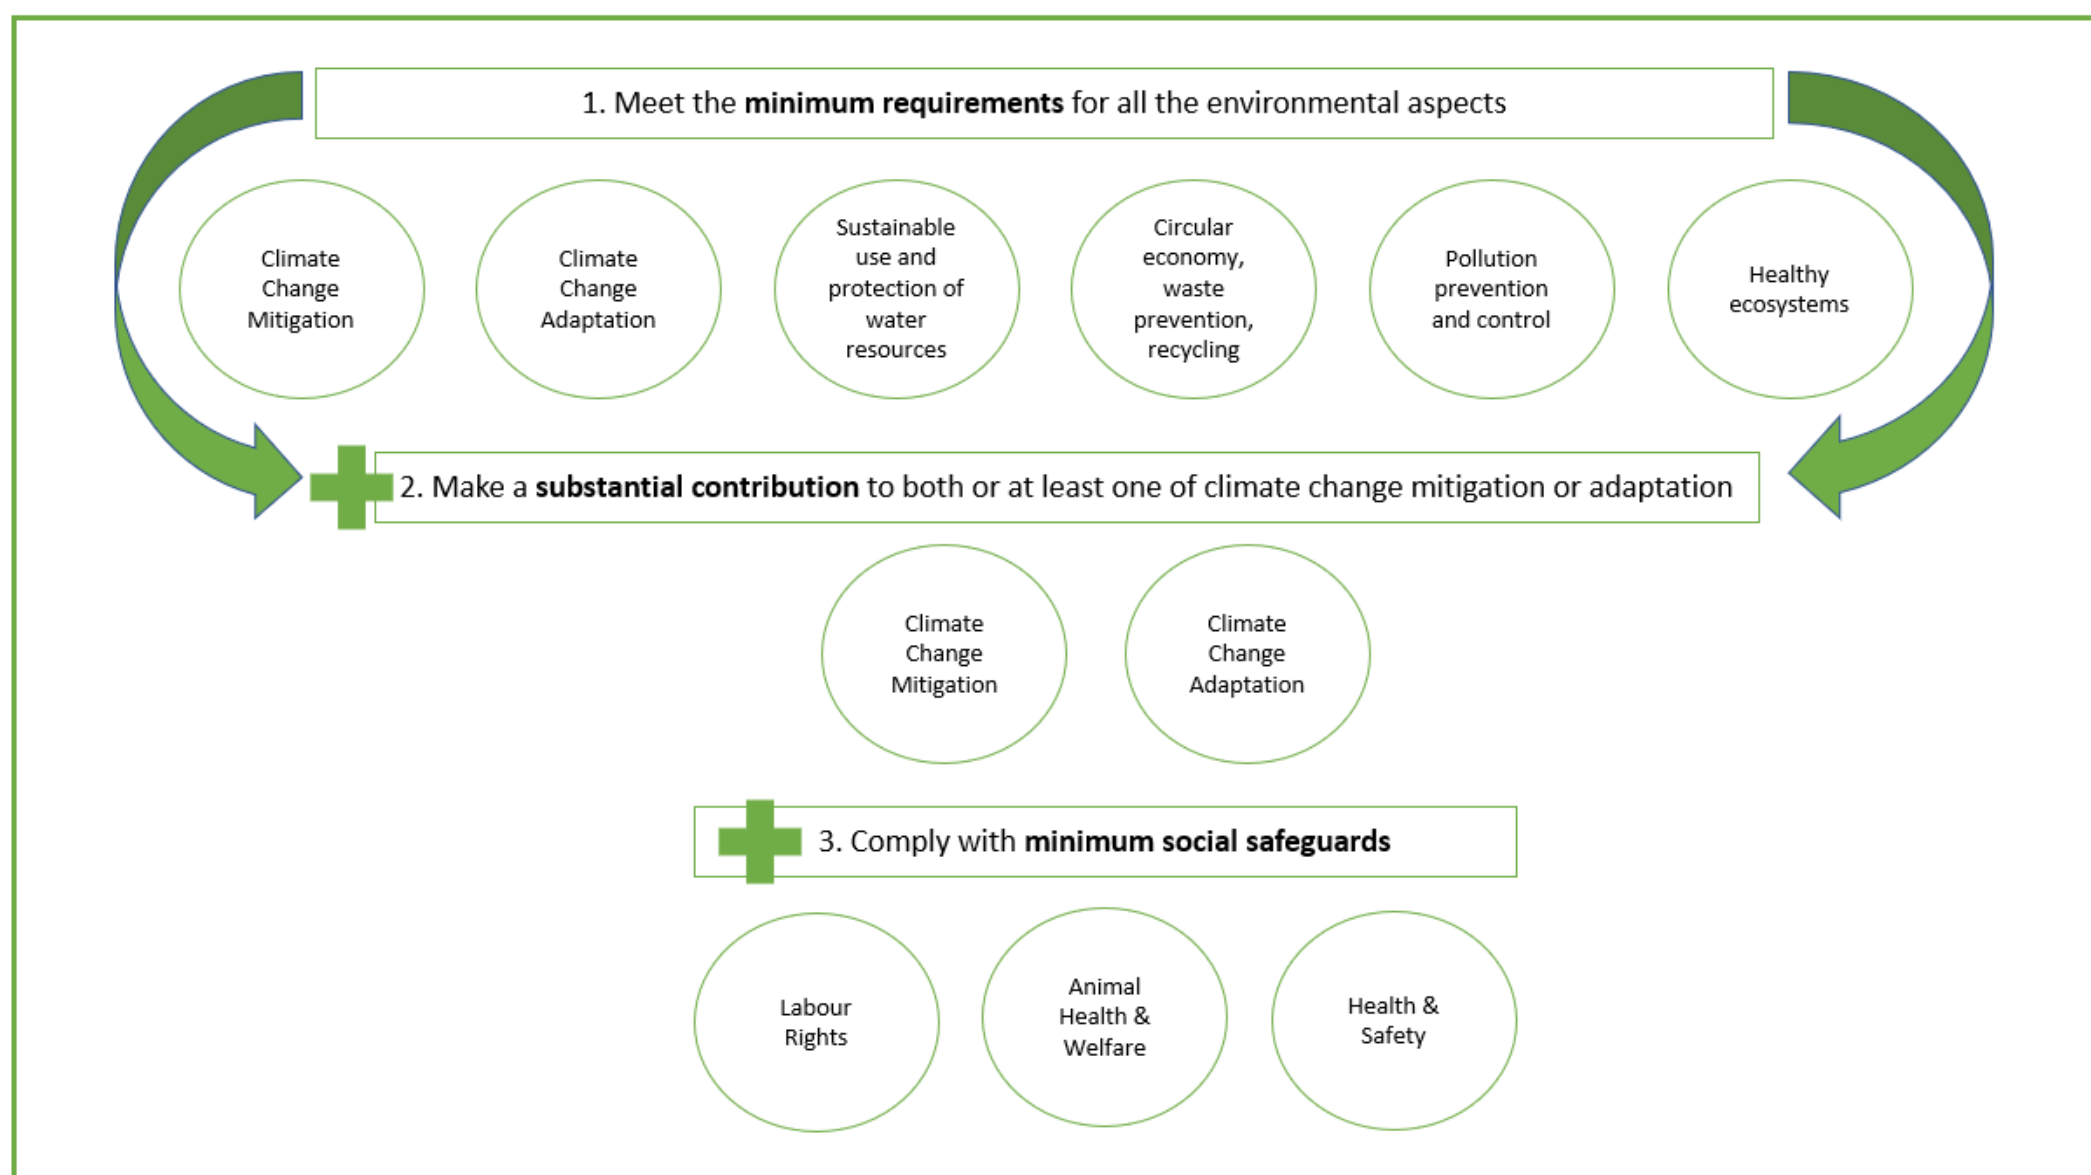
1. Meet the **minimum requirements** for all the environmental aspects

Climate Change Mitigation

Climate Change Adaptation

Sustainable use and protection of water resources

Circular economy, waste prevention, recycling

Pollution prevention and control

Healthy ecosystems

2. Make a **substantial contribution** to both or at least one of climate change mitigation or adaptation

Climate Change Mitigation

Climate Change Adaptation

3. Comply with **minimum social safeguards**

Labour Rights

Animal Health & Welfare

Health & Safety